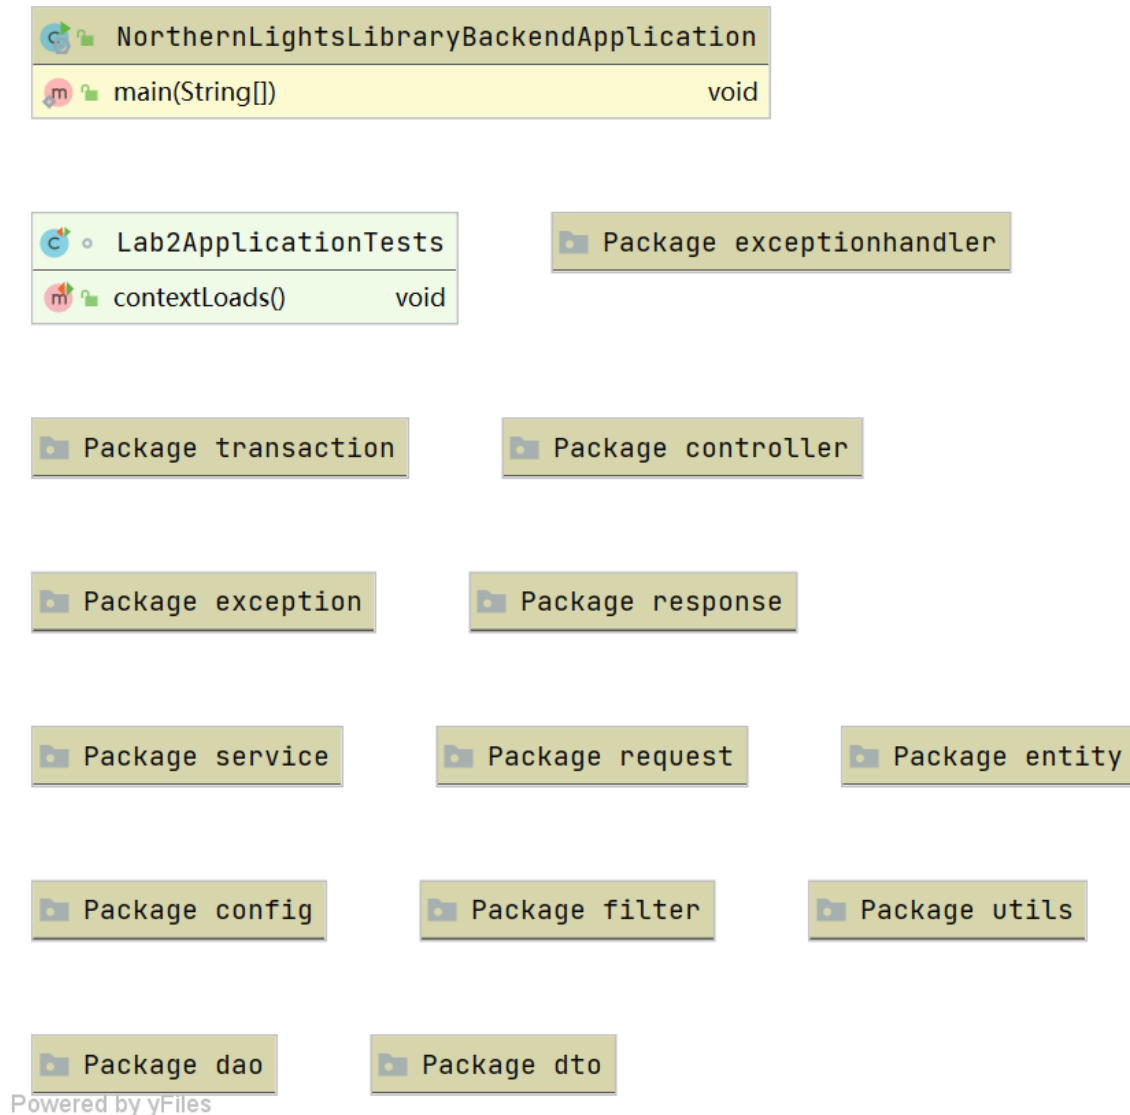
NorthernLightsLibraryBackendApplication

main(String[]) void

Lab2ApplicationTests

contextLoads() void

Package exceptionhandler

Package transaction

Package controller

Package exception

Package response

Package service

Package request

Package entity

Package config

Package filter

Package utils

Package dao

Package dto

Powered by yFiles